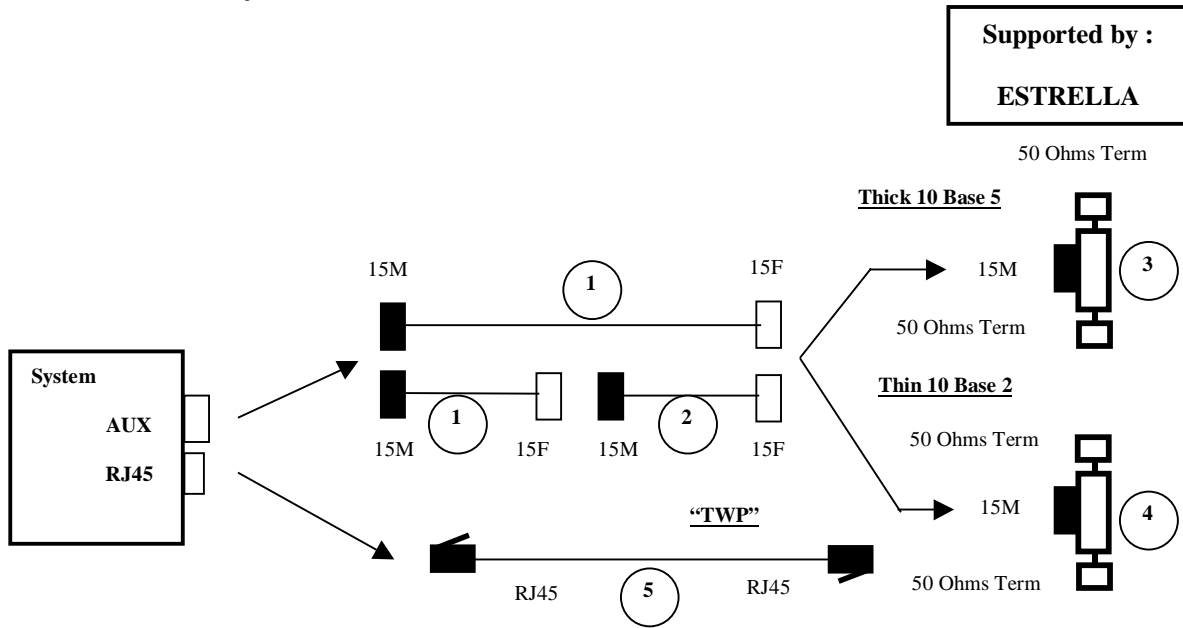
Supported by :

ESTRELLA

50 Ohms Term

Thick 10 Base 5

15M

1

15F

15M

3

50 Ohms Term

System

AUX

RJ45

15M

1

15F

15M

2

15F

Thin 10 Base 2

50 Ohms Term

15M

4

"TWP"

RJ45

5

RJ45

50 Ohms Term